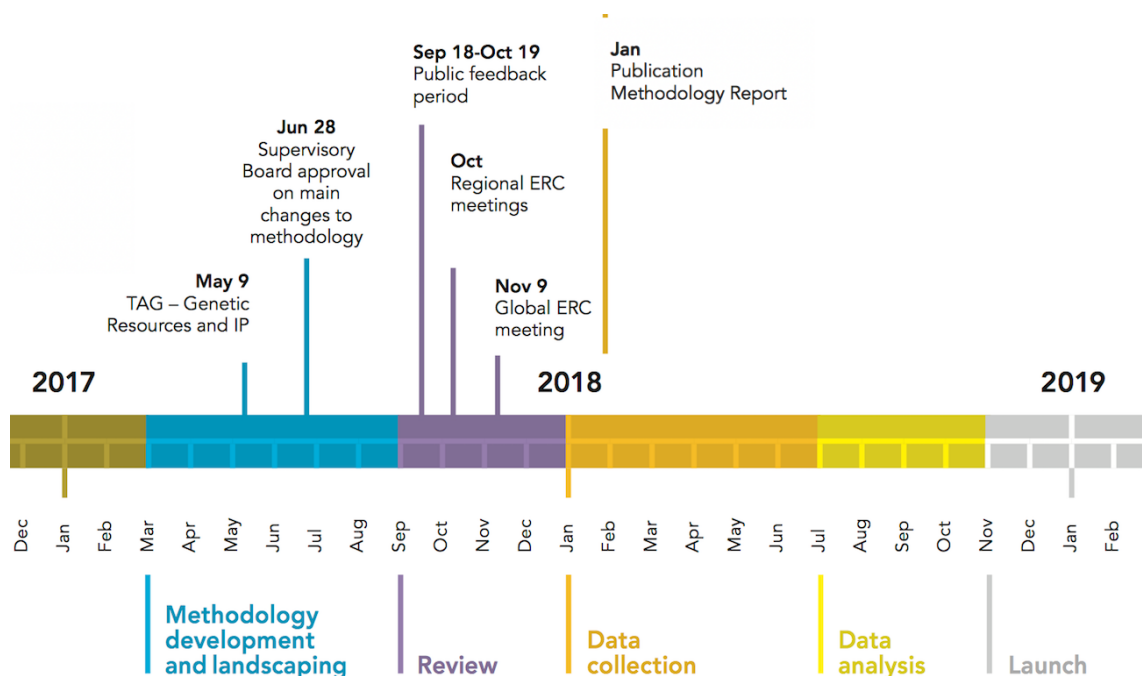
Sep 18-Oct 19
Public feedback period

Jan
Publication
Methodology Report

Jun 28
Supervisory Board approval on main changes to methodology

Oct
Regional ERC meetings

May 9
TAG – Genetic Resources and IP

Nov 9
Global ERC meeting

2017

2018

2019

Dec Jan Feb Mar Apr May Jun Jul Aug Sep Oct Nov Dec Jan Feb Mar Apr May Jun Jul Aug Sep Oct Nov Dec Jan Feb

Methodology development and landscaping

Review

Data collection

Data analysis

Launch